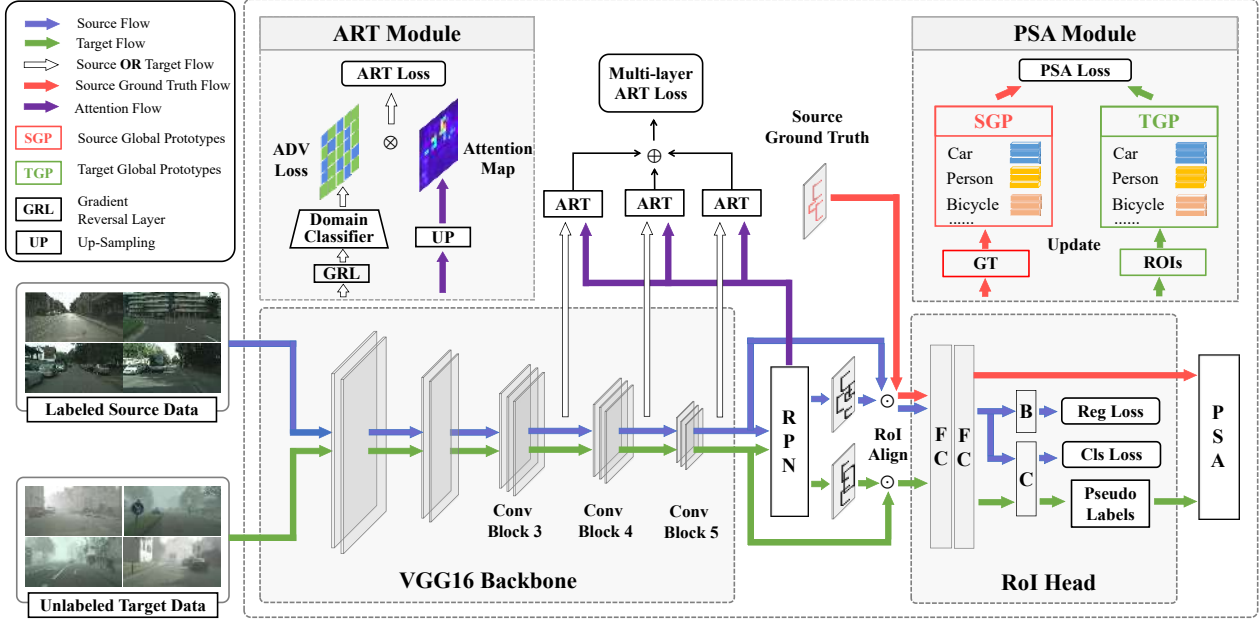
Source Flow
Target Flow
Source OR Target Flow
Source Ground Truth Flow
Attention Flow
SGP Source Global Prototypes
TGP Target Global Prototypes
GRL Gradient Reversal Layer
UP Up-Sampling

ART Module
ART Loss
ADV Loss
$\otimes$
Attention Map
Domain Classifier
GRL
UP

Multi-layer ART Loss
$\oplus$
ART
ART
ART

Source Ground Truth

PSA Module
PSA Loss
SGP
Car
Person
Bicycle
......
TGP
Car
Person
Bicycle
......
Update
GT
ROIs

Labeled Source Data
Unlabeled Target Data

Conv Block 3
Conv Block 4
Conv Block 5
VGG16 Backbone

R P N
$\odot$
RoI Align
$\odot$
F C
F C
B
C
Reg Loss
Cls Loss
Pseudo Labels
P S A
RoI Head